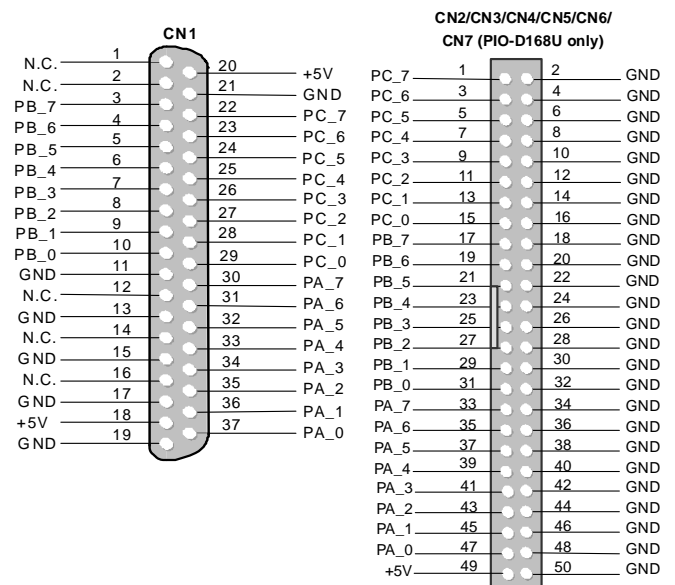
CN1

| Signal | Pin | Pin | Signal |
|---|---|---|---|
| N.C. | 1 | 20 | +5V |
| N.C. | 2 | 21 | GND |
| PB_7 | 3 | 22 | PC_7 |
| PB_6 | 4 | 23 | PC_6 |
| PB_5 | 5 | 24 | PC_5 |
| PB_4 | 6 | 25 | PC_4 |
| PB_3 | 7 | 26 | PC_3 |
| PB_2 | 8 | 27 | PC_2 |
| PB_1 | 9 | 28 | PC_1 |
| PB_0 | 10 | 29 | PC_0 |
| GND | 11 | 30 | PA_7 |
| N.C. | 12 | 31 | PA_6 |
| GND | 13 | 32 | PA_5 |
| N.C. | 14 | 33 | PA_4 |
| GND | 15 | 34 | PA_3 |
| N.C. | 16 | 35 | PA_2 |
| GND | 17 | 36 | PA_1 |
| +5V | 18 | 37 | PA_0 |
| GND | 19 | | |

CN2/CN3/CN4/CN5/CN6/
CN7 (PIO-D168U only)

| Signal | Pin | Pin | Signal |
|---|---|---|---|
| PC_7 | 1 | 2 | GND |
| PC_6 | 3 | 4 | GND |
| PC_5 | 5 | 6 | GND |
| PC_4 | 7 | 8 | GND |
| PC_3 | 9 | 10 | GND |
| PC_2 | 11 | 12 | GND |
| PC_1 | 13 | 14 | GND |
| PC_0 | 15 | 16 | GND |
| PB_7 | 17 | 18 | GND |
| PB_6 | 19 | 20 | GND |
| PB_5 | 21 | 22 | GND |
| PB_4 | 23 | 24 | GND |
| PB_3 | 25 | 26 | GND |
| PB_2 | 27 | 28 | GND |
| PB_1 | 29 | 30 | GND |
| PB_0 | 31 | 32 | GND |
| PA_7 | 33 | 34 | GND |
| PA_6 | 35 | 36 | GND |
| PA_5 | 37 | 38 | GND |
| PA_4 | 39 | 40 | GND |
| PA_3 | 41 | 42 | GND |
| PA_2 | 43 | 44 | GND |
| PA_1 | 45 | 46 | GND |
| PA_0 | 47 | 48 | GND |
| +5V | 49 | 50 | GND |